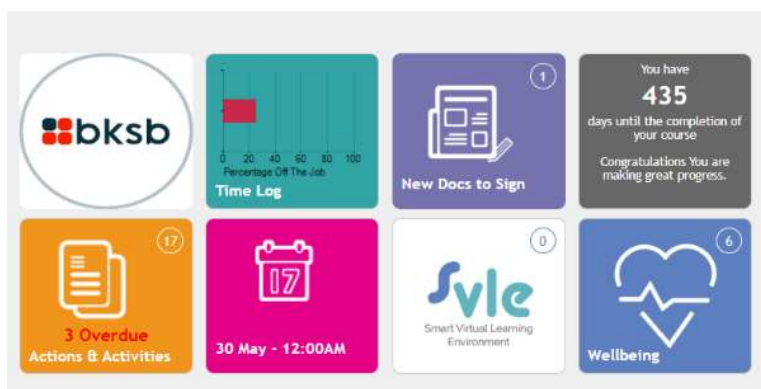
bksb

0 20 40 60 80 100
Percentage Off The Job
Time Log

1
New Docs to Sign

You have
435
days until the completion of your course

Congratulations You are making great progress.

17
3 Overdue
Actions & Activities

17
30 May - 12:00AM

0
Svle
Smart Virtual Learning Environment

6
Wellbeing